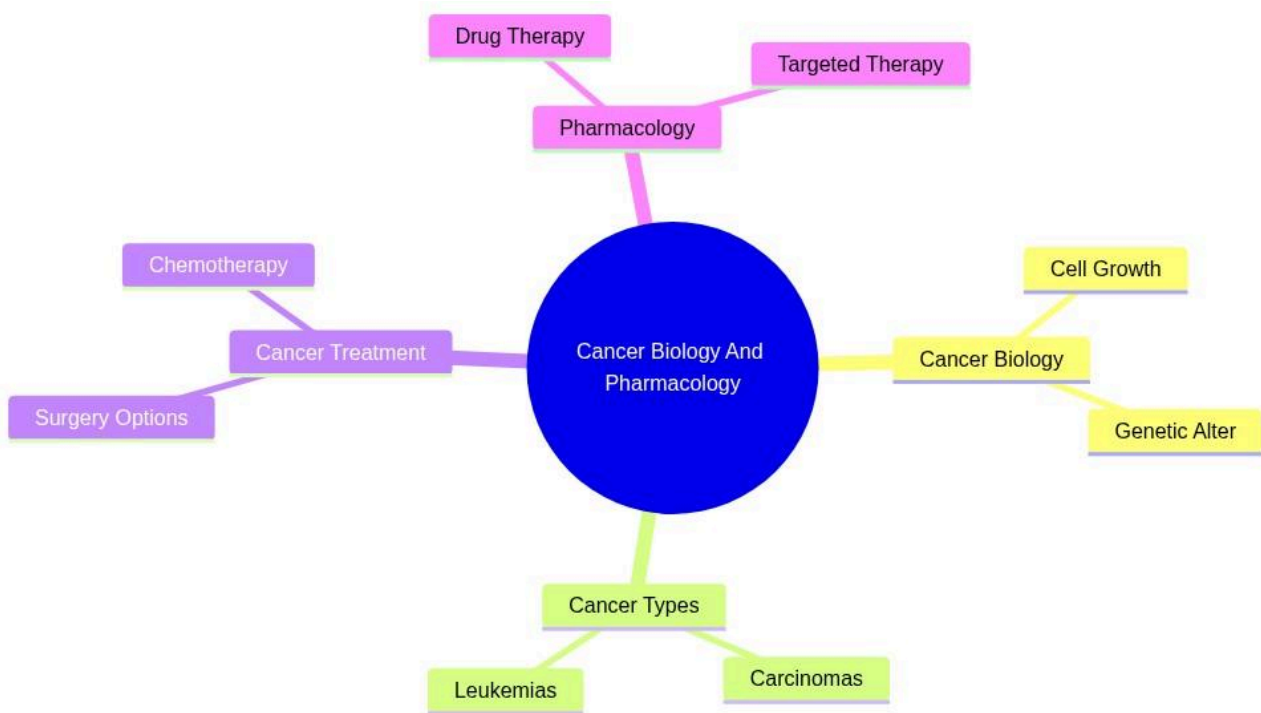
Drug Therapy

Targeted Therapy

Pharmacology

Chemotherapy

Cancer Treatment

Surgery Options

Cancer Biology And Pharmacology

Cell Growth

Cancer Biology

Genetic Alter

Cancer Types

Leukemias

Carcinomas